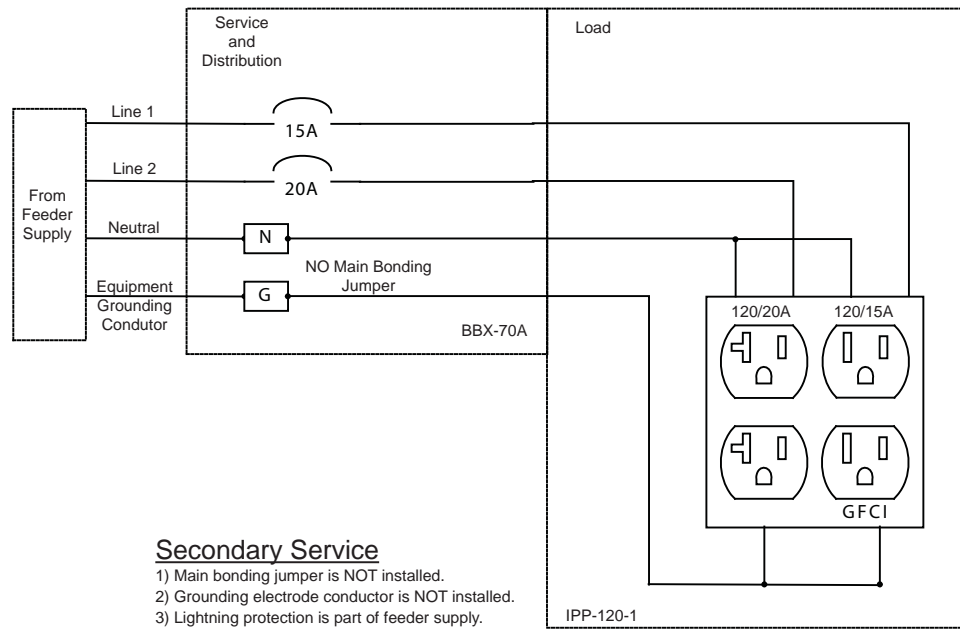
Service and Distribution

Load

Line 1

15A

Line 2

20A

From Feeder Supply

Neutral

N

NO Main Bonding Jumper

Equipment Grounding Condutor

G

BBX-70A

120/20A

120/15A

GFCI

Secondary Service

1) Main bonding jumper is NOT installed.
2) Grounding electrode conductor is NOT installed.
3) Lightning protection is part of feeder supply.

IPP-120-1